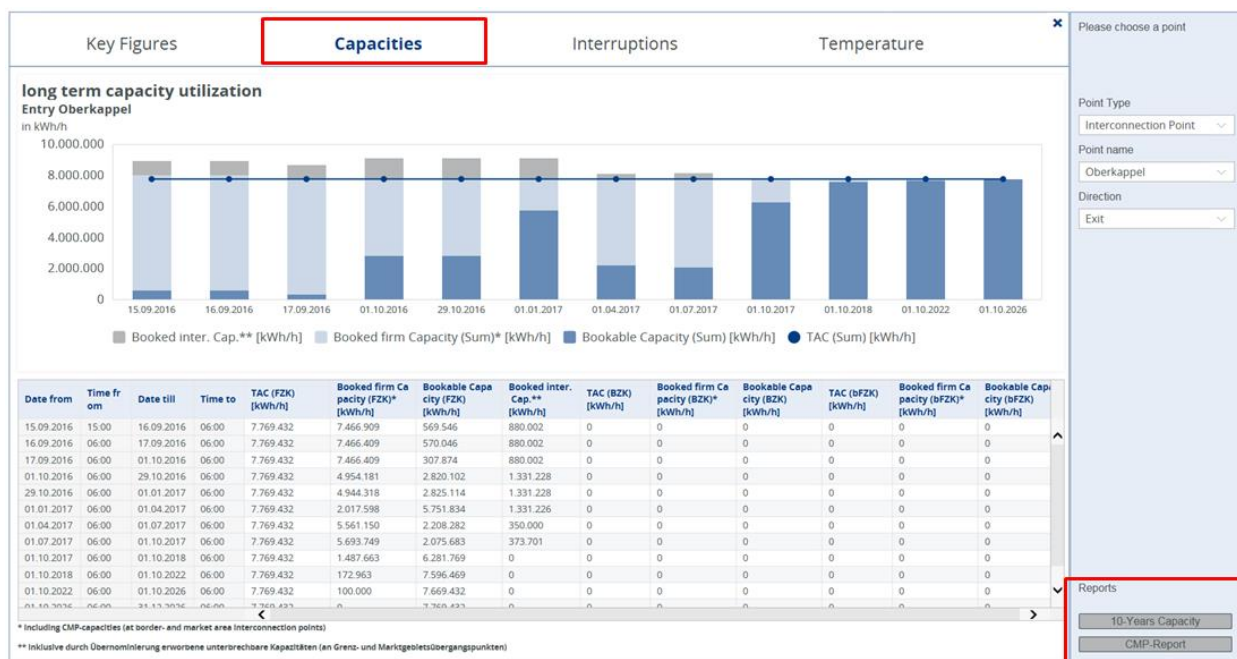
Key Figures Capacities Interruptions Temperature

×

long term capacity utilization
Entry Oberkappel
in kWh/h

10.000.000
8.000.000
6.000.000
4.000.000
2.000.000
0

15.09.2016 16.09.2016 17.09.2016 01.10.2016 29.10.2016 01.01.2017 01.04.2017 01.07.2017 01.10.2017 01.10.2018 01.10.2022 01.10.2026

Booked inter. Cap.** [kWh/h] Booked firm Capacity (Sum)* [kWh/h] Bookable Capacity (Sum) [kWh/h] TAC (Sum) [kWh/h]

| Date from | Time from | Date till | Time to | TAC (FZK) [kWh/h] | Booked firm Capacity (FZK)* [kWh/h] | Bookable Capacity (FZK) [kWh/h] | Booked inter. Cap.** [kWh/h] | TAC (BZK) [kWh/h] | Booked firm Capacity (BZK)* [kWh/h] | Bookable Capacity (BZK) [kWh/h] | TAC (bFZK) [kWh/h] | Booked firm Capacity (bFZK)* [kWh/h] | Bookable Capacity (bFZK) [kWh/h] |
|---|---|---|---|---|---|---|---|---|---|---|---|---|---|
| 15.09.2016 | 15:00 | 16.09.2016 | 06:00 | 7.769.432 | 7.466.909 | 569.546 | 880.002 | 0 | 0 | 0 | 0 | 0 | 0 |
| 16.09.2016 | 06:00 | 17.09.2016 | 06:00 | 7.769.432 | 7.466.409 | 570.046 | 880.002 | 0 | 0 | 0 | 0 | 0 | 0 |
| 17.09.2016 | 06:00 | 01.10.2016 | 06:00 | 7.769.432 | 7.466.409 | 307.874 | 880.002 | 0 | 0 | 0 | 0 | 0 | 0 |
| 01.10.2016 | 06:00 | 29.10.2016 | 06:00 | 7.769.432 | 4.954.181 | 2.820.102 | 1.331.228 | 0 | 0 | 0 | 0 | 0 | 0 |
| 29.10.2016 | 06:00 | 01.01.2017 | 06:00 | 7.769.432 | 4.944.318 | 2.825.114 | 1.331.228 | 0 | 0 | 0 | 0 | 0 | 0 |
| 01.01.2017 | 06:00 | 01.04.2017 | 06:00 | 7.769.432 | 2.017.598 | 5.751.834 | 1.331.226 | 0 | 0 | 0 | 0 | 0 | 0 |
| 01.04.2017 | 06:00 | 01.07.2017 | 06:00 | 7.769.432 | 5.561.150 | 2.208.282 | 350.000 | 0 | 0 | 0 | 0 | 0 | 0 |
| 01.07.2017 | 06:00 | 01.10.2017 | 06:00 | 7.769.432 | 5.693.749 | 2.075.683 | 373.701 | 0 | 0 | 0 | 0 | 0 | 0 |
| 01.10.2017 | 06:00 | 01.10.2018 | 06:00 | 7.769.432 | 1.487.663 | 6.281.769 | 0 | 0 | 0 | 0 | 0 | 0 | 0 |
| 01.10.2018 | 06:00 | 01.10.2022 | 06:00 | 7.769.432 | 172.963 | 7.596.469 | 0 | 0 | 0 | 0 | 0 | 0 | 0 |
| 01.10.2022 | 06:00 | 01.10.2026 | 06:00 | 7.769.432 | 100.000 | 7.669.432 | 0 | 0 | 0 | 0 | 0 | 0 | 0 |
| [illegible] | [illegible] | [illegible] | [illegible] | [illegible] | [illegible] | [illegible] | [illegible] | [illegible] | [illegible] | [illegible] | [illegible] | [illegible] | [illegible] |

* Including CMP-capacities (at border- and market area interconnection points)
** Inklusive durch Übernominierung erworbene unterbrechbare Kapazitäten (an Grenz- und Marktgebietsübergangspunkten)

Please choose a point
Point Type
Interconnection Point
Point name
Oberkappel
Direction
Exit

Reports
10-Years Capacity
CMP-Report